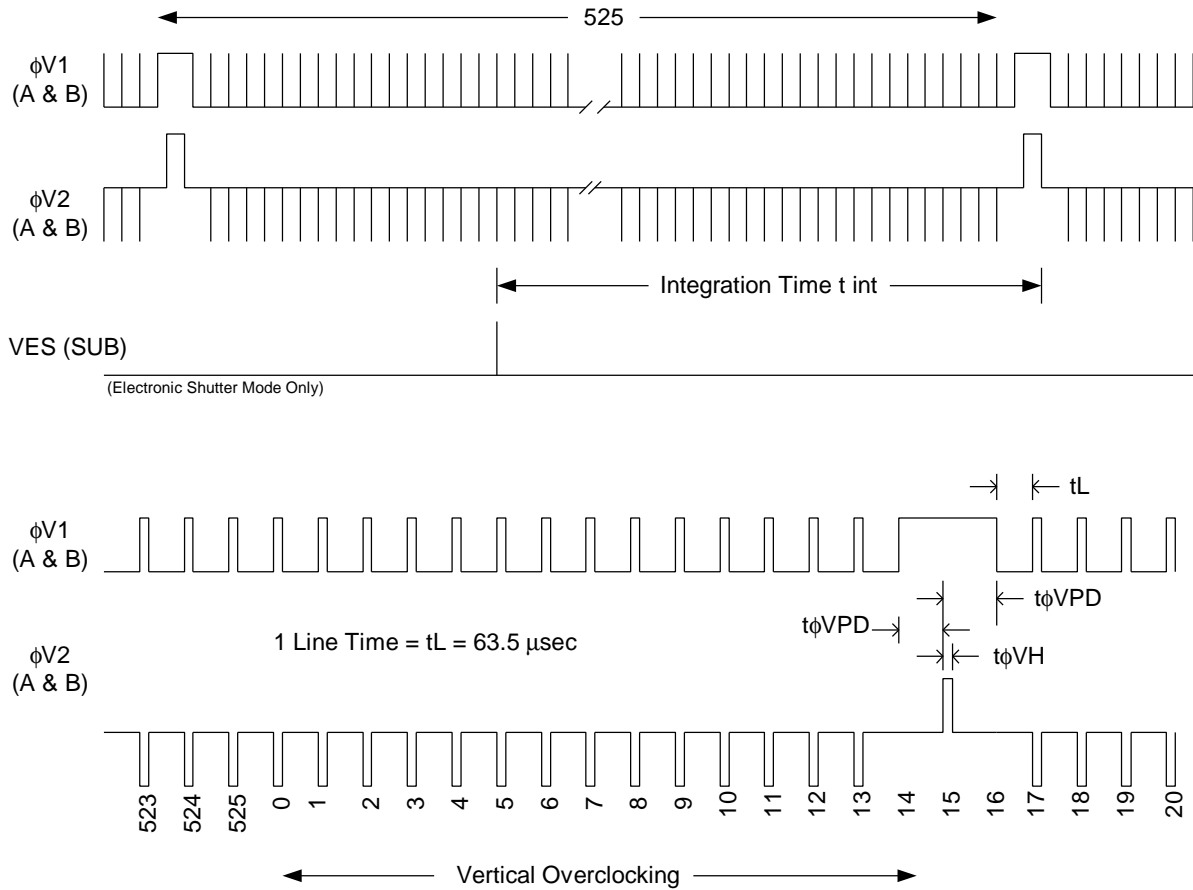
525

$\phi$V1
(A & B)

$\phi$V2
(A & B)

Integration Time t int

VES (SUB)

(Electronic Shutter Mode Only)

tL

$\phi$V1
(A & B)

t$\phi$VPD

t$\phi$VPD

1 Line Time = tL = 63.5 $\mu$sec

t$\phi$VH

$\phi$V2
(A & B)

523 524 525 0 1 2 3 4 5 6 7 8 9 10 11 12 13 14 15 16 17 18 19 20

Vertical Overclocking